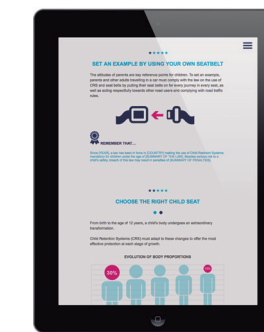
SET AN EXAMPLE BY USING YOUR OWN BEATBELT

The attitudes of parents are key reference points for children. To set an example, parents and other adults travelling in a car must comply with the law on the use of CRS and seat belts by putting their seat belts on for every journey in every seat, as well as acting respectfully towards other road users and complying with road traffic rules.

REMEMBER THAT...

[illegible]

CHOOSE THE RIGHT CHILD SEAT

From birth to the age of 10 years, a child's body undergoes an extraordinary transformation.

Child Retention Systems (CRS) must adapt to these changes to offer the most effective protection at each stage of growth.

EVOLUTION OF BODY PROPORTIONS

30%

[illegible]